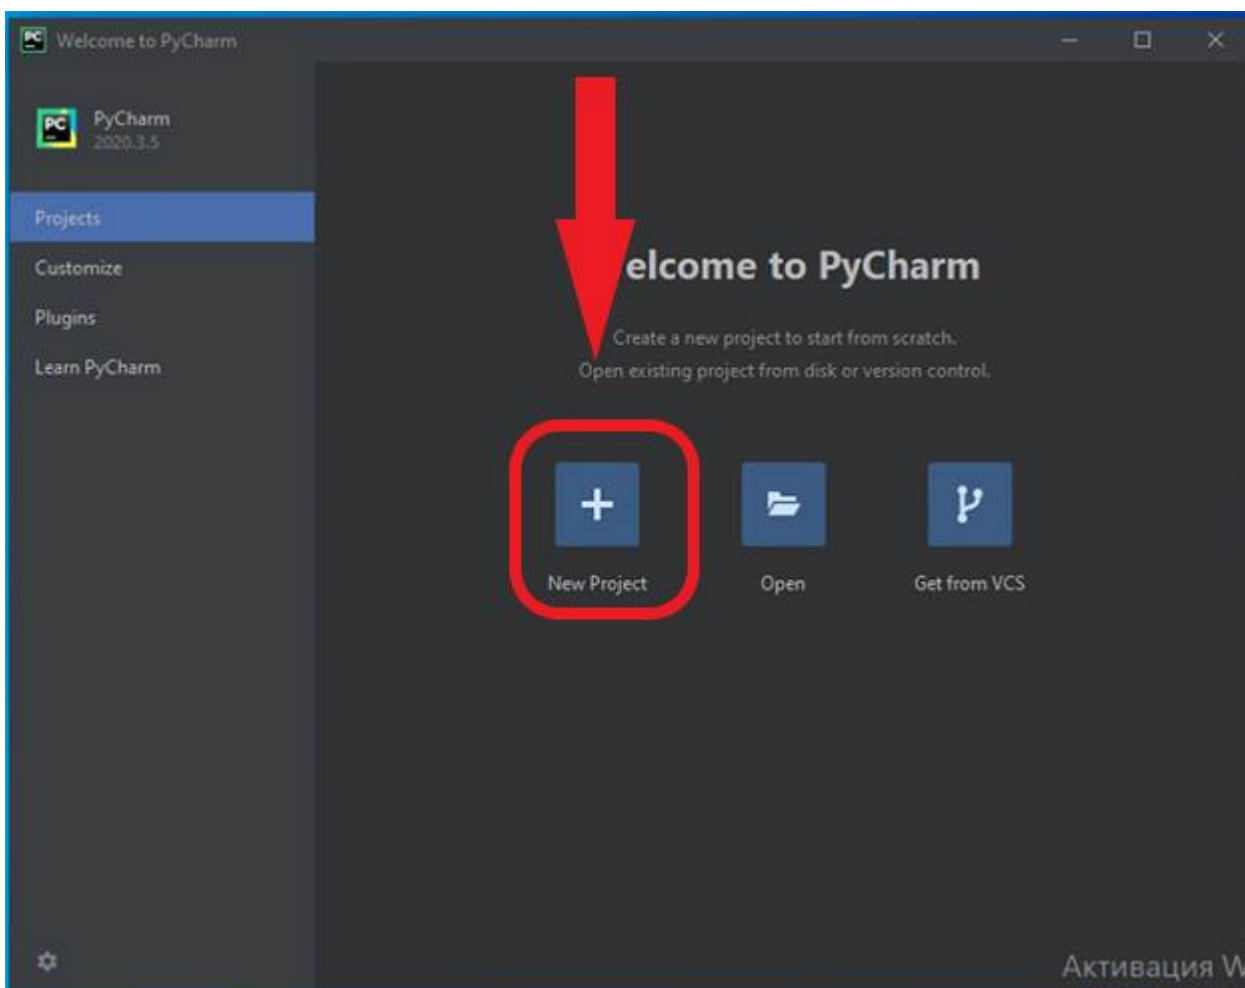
PC Welcome to PyCharm

PC PyCharm
2020.3.5

Projects
Customize
Plugins
Learn PyCharm

elcome to PyCharm

Create a new project to start from scratch.
Open existing project from disk or version control.

New Project
Open
Get from VCS

Активация W